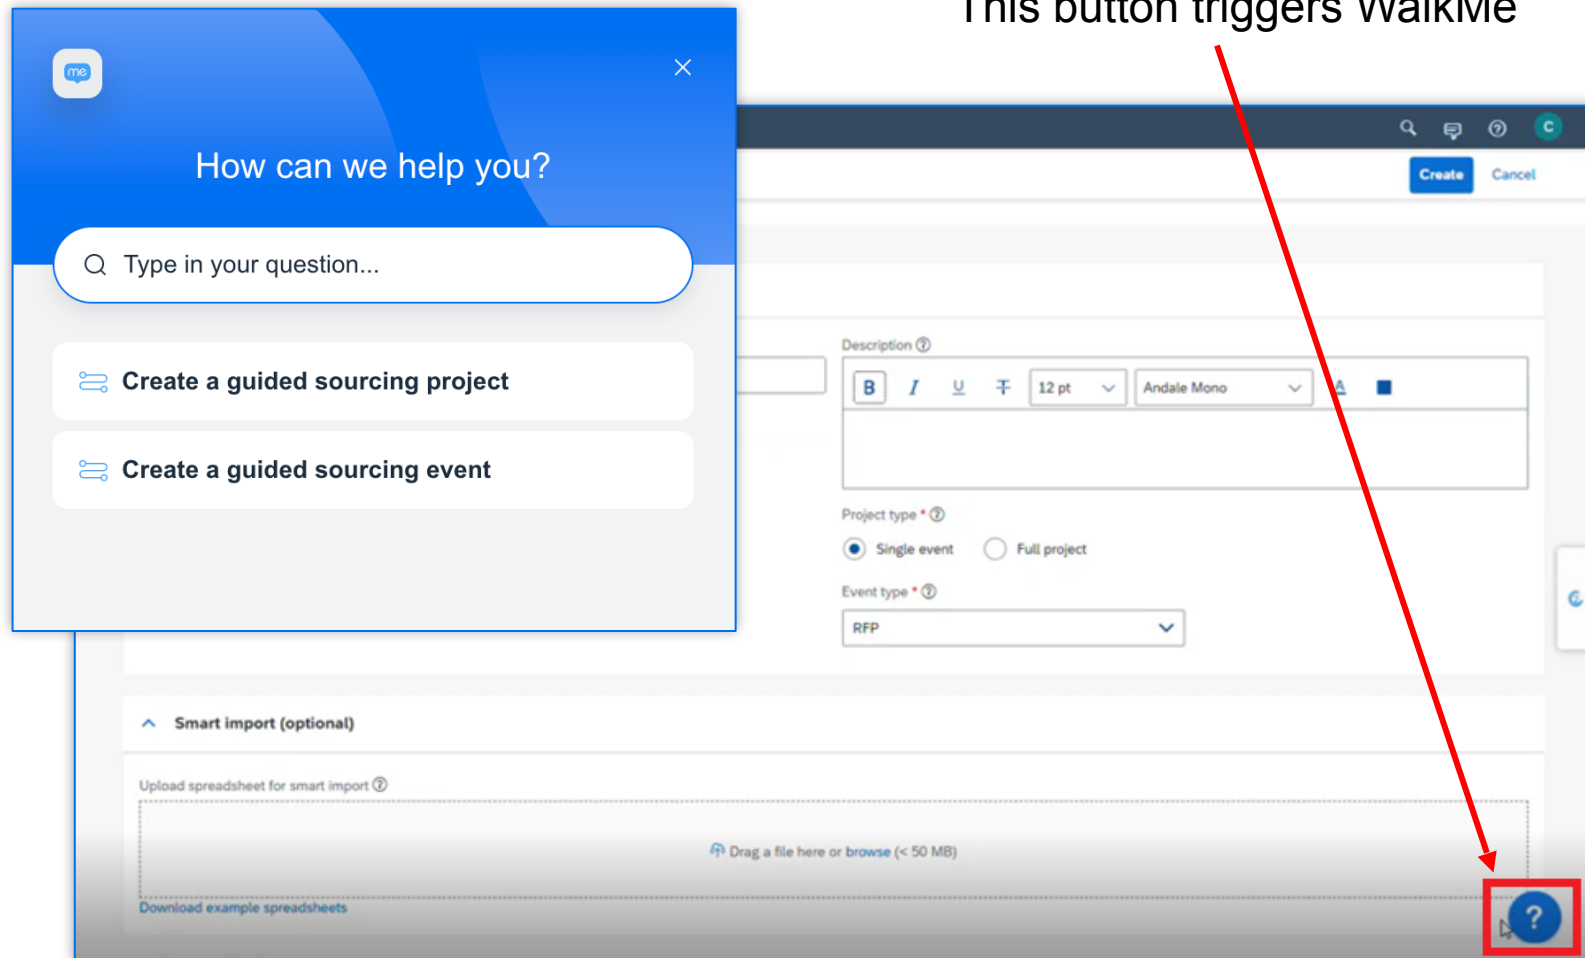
This button triggers WalkMe

me

How can we help you?

Type in your question...

Create a guided sourcing project

Create a guided sourcing event

C

Create Cancel

Description ⓘ

B I U T 12 pt Andale Mono

Project type * ⓘ

Single event Full project

Event type * ⓘ

RFP

Smart import (optional)

Upload spreadsheet for smart import ⓘ

Drag a file here or browse (< 50 MB)

Download example spreadsheets

?